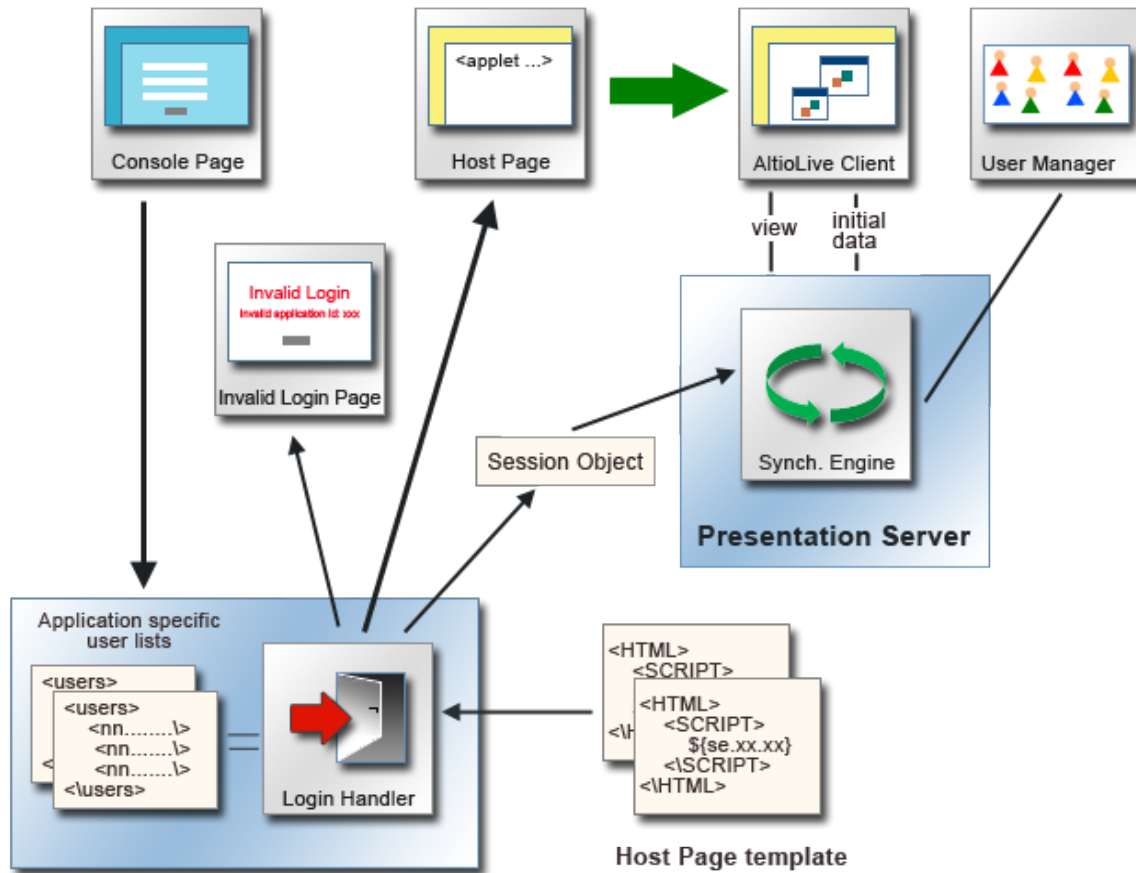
Console Page

<applet ...>

Host Page

AltioLive Client

User Manager

view

initial data

Invalid Login
Invalid application id: xxx

Invalid Login Page

Session Object

Synch. Engine

Presentation Server

Application specific user lists

<users>

<users>
<nn.........\>
<nn........\>
<nn........\>
<\users>

Login Handler

<HTML>
<SCRIPT>

<HTML>
<SCRIPT>
${se.xx.xx}
<\SCRIPT>
<\HTML>

Host Page template